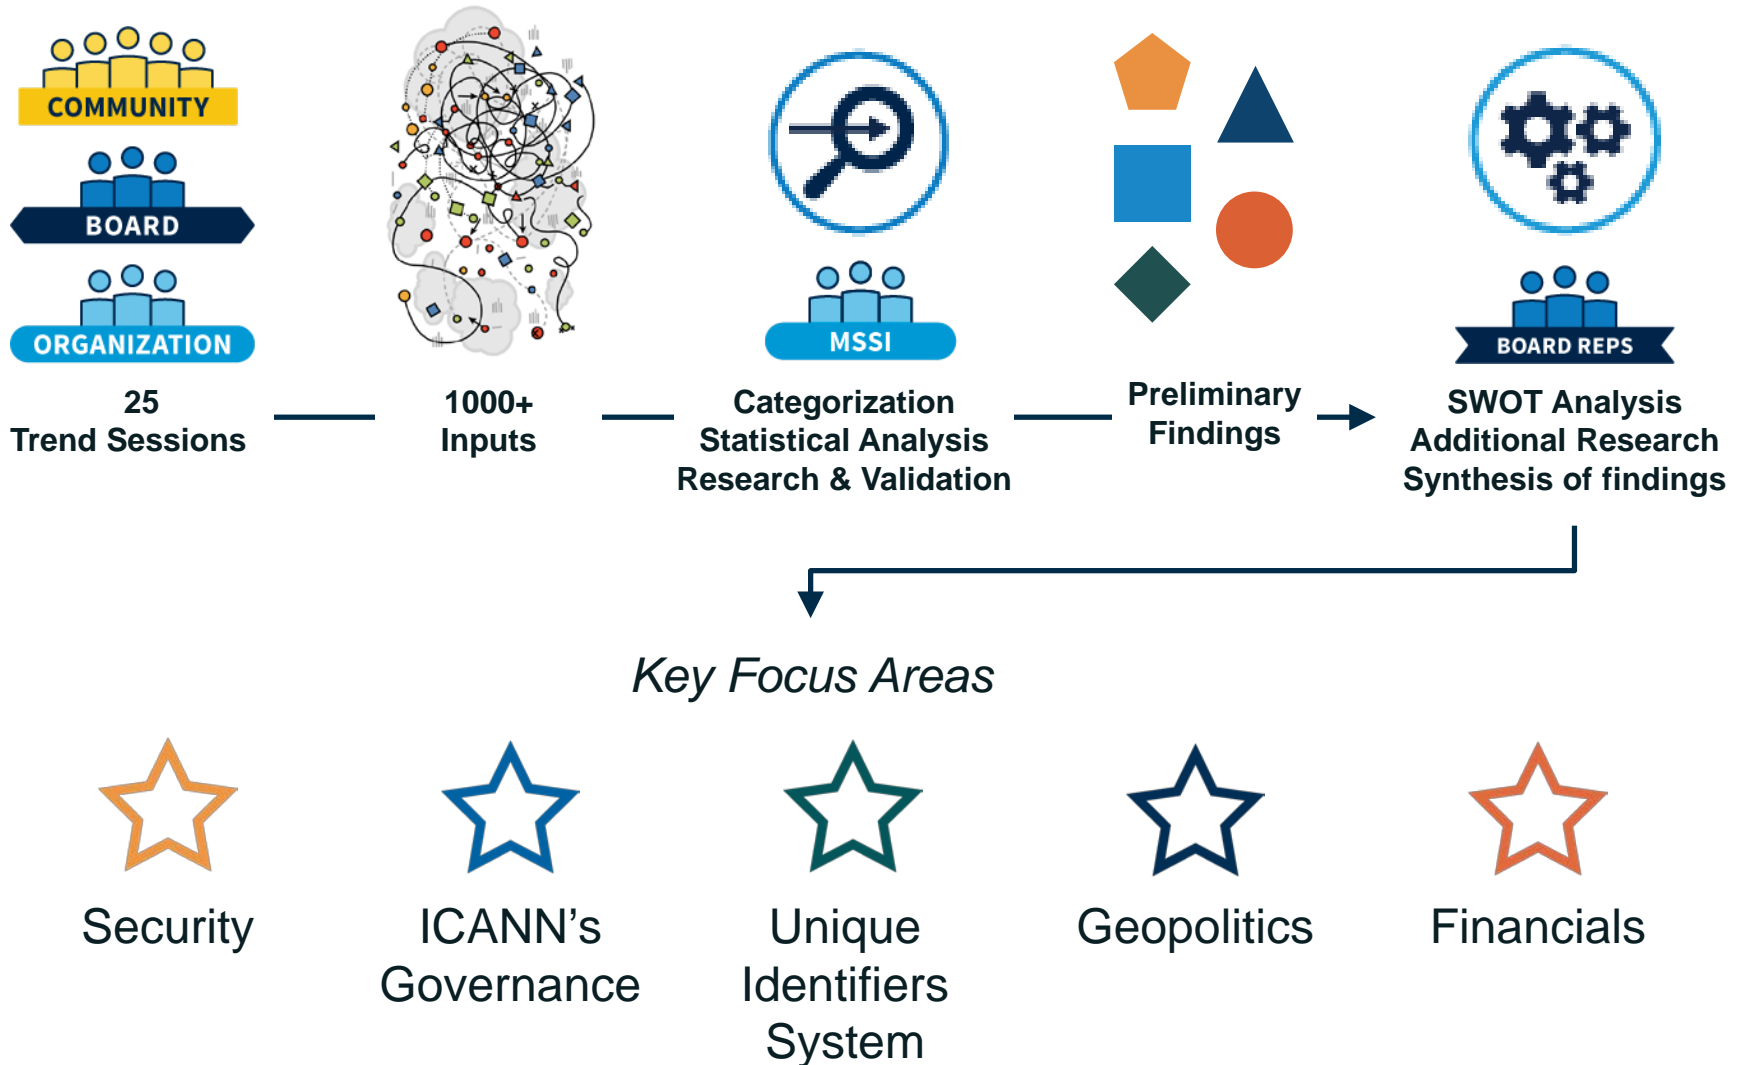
COMMUNITY

BOARD

ORGANIZATION

25
Trend Sessions

1000+
Inputs

MSSI

Categorization
Statistical Analysis
Research & Validation

Preliminary
Findings

BOARD REPS

SWOT Analysis
Additional Research
Synthesis of findings

Key Focus Areas

Security

ICANN's
Governance

Unique
Identifiers
System

Geopolitics

Financials